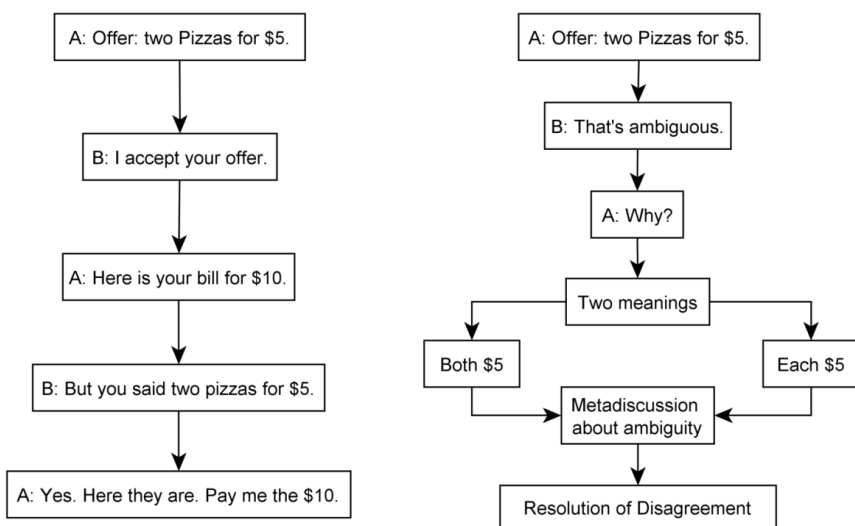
A: Offer: two Pizzas for \$5.

B: I accept your offer.

A: Here is your bill for \$10.

B: But you said two pizzas for \$5.

A: Yes. Here they are. Pay me the \$10.

A: Offer: two Pizzas for \$5.

B: That's ambiguous.

A: Why?

Two meanings

Both \$5

Each \$5

Metadiscussion about ambiguity

Resolution of Disagreement